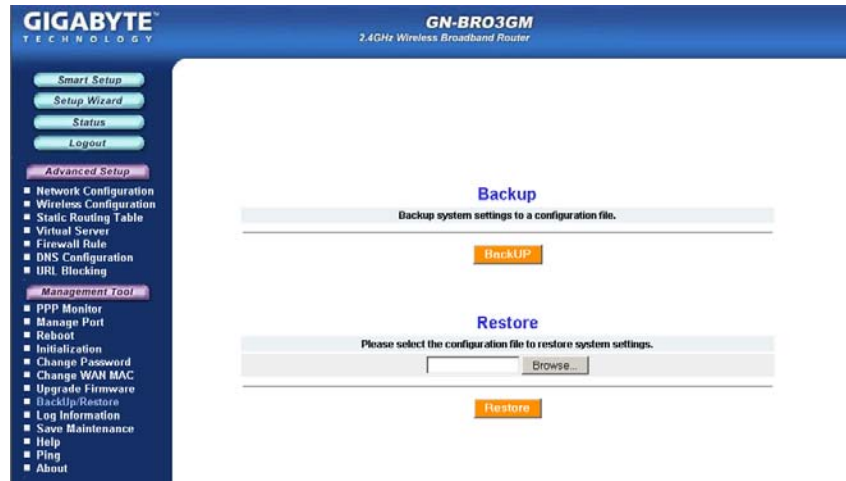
GIGABYTE
TECHNOLOGY

GN-BRO3GM
2.4GHz Wireless Broadband Router

Smart Setup
Setup Wizard
Status
Logout

Advanced Setup
Network Configuration
Wireless Configuration
Static Routing Table
Virtual Server
Firewall Rule
DNS Configuration
URL Blocking

Management Tool
PPP Monitor
Manage Port
Reboot
Initialization
Change Password
Change WAN MAC
Upgrade Firmware
BackUp/Restore
Log Information
Save Maintenance
Help
Ping
About

Backup
Backup system settings to a configuration file.
BackUP

Restore
Please select the configuration file to restore system settings.
Browse...
Restore